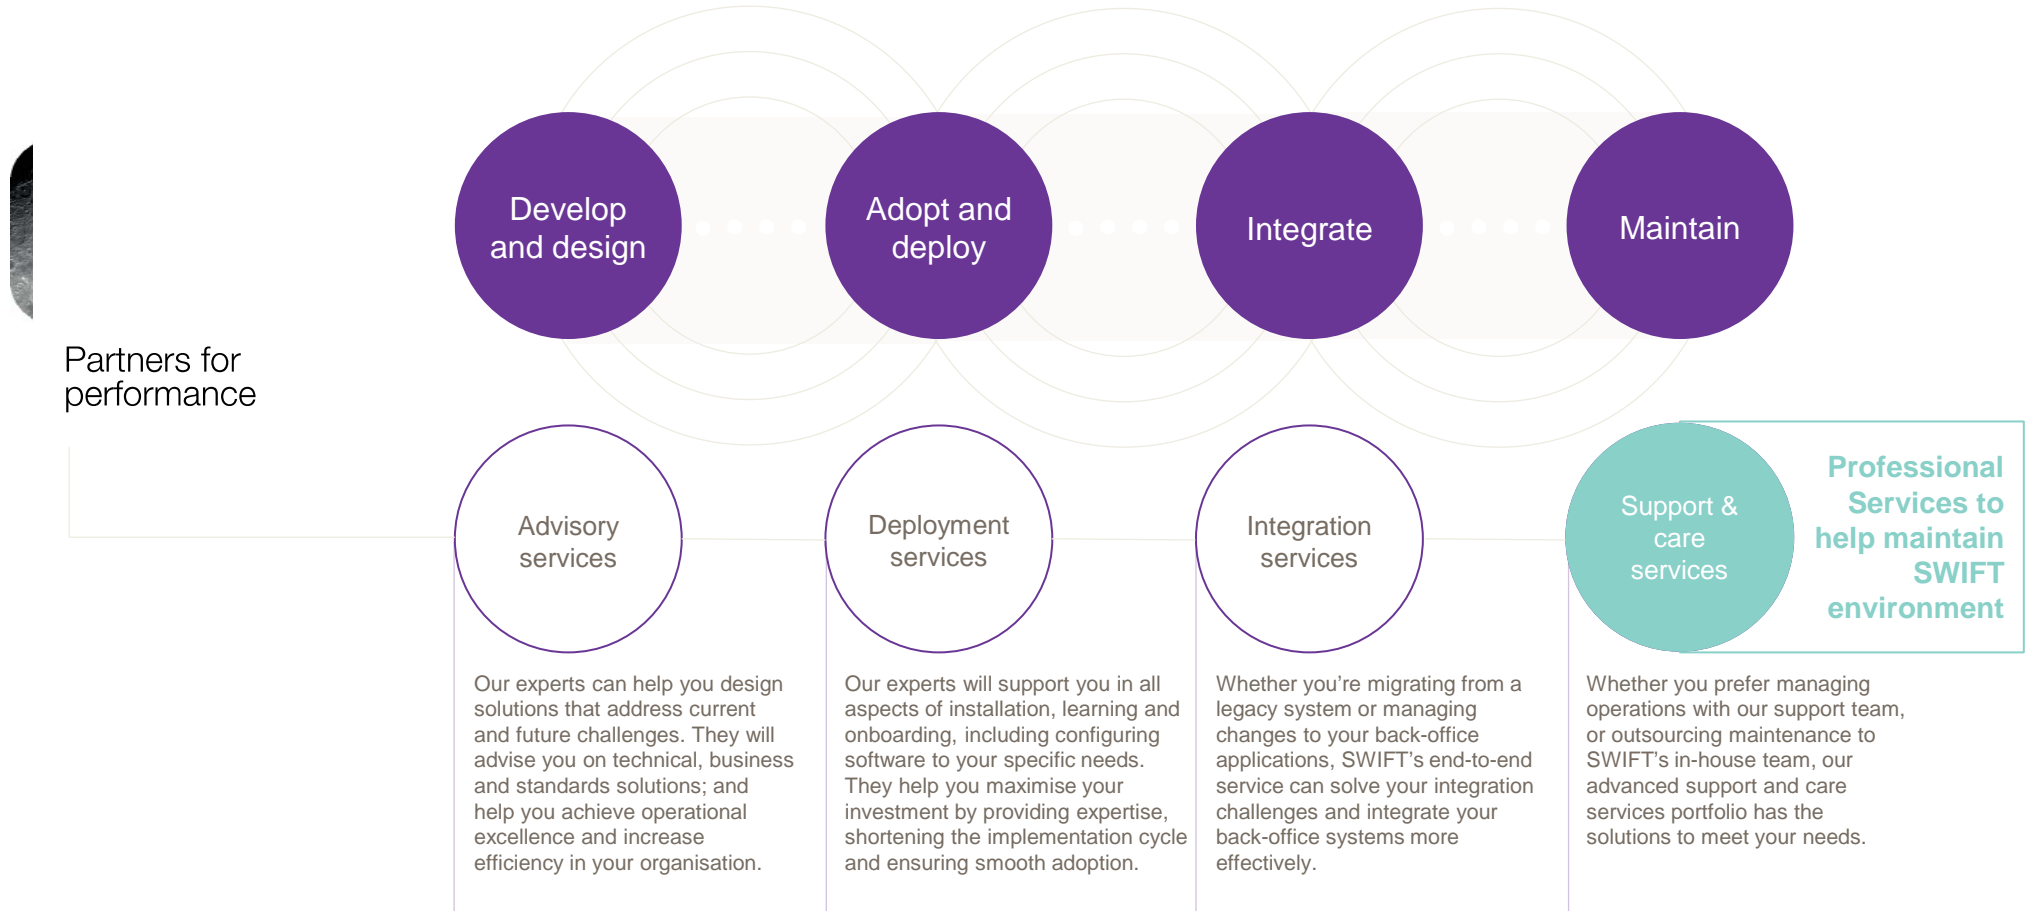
Develop and design

Adopt and deploy

Integrate

Maintain

Partners for performance

Advisory services

Deployment services

Integration services

Support & care services

Professional Services to help maintain SWIFT environment

Our experts can help you design solutions that address current and future challenges. They will advise you on technical, business and standards solutions; and help you achieve operational excellence and increase efficiency in your organisation.

Our experts will support you in all aspects of installation, learning and onboarding, including configuring software to your specific needs. They help you maximise your investment by providing expertise, shortening the implementation cycle and ensuring smooth adoption.

Whether you're migrating from a legacy system or managing changes to your back-office applications, SWIFT's end-to-end service can solve your integration challenges and integrate your back-office systems more effectively.

Whether you prefer managing operations with our support team, or outsourcing maintenance to SWIFT's in-house team, our advanced support and care services portfolio has the solutions to meet your needs.